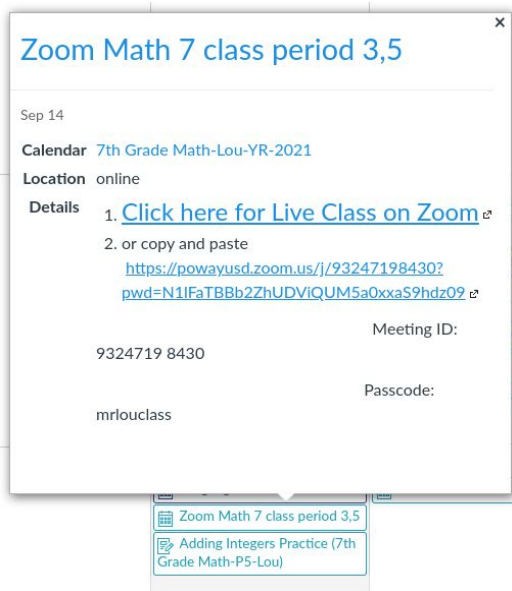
×

Zoom Math 7 class period 3,5

Sep 14

Calendar 7th Grade Math-Lou-YR-2021

Location online

Details 1. Click here for Live Class on Zoom

2. or copy and paste https://powayusd.zoom.us/j/93247198430?pwd=N1lFaTBBb2ZhUDViQUM5a0xxaS9hdz09

Meeting ID: 9324719 8430

Passcode: mrlouclass

Zoom Math 7 class period 3,5

Adding Integers Practice (7th Grade Math-P5-Lou)